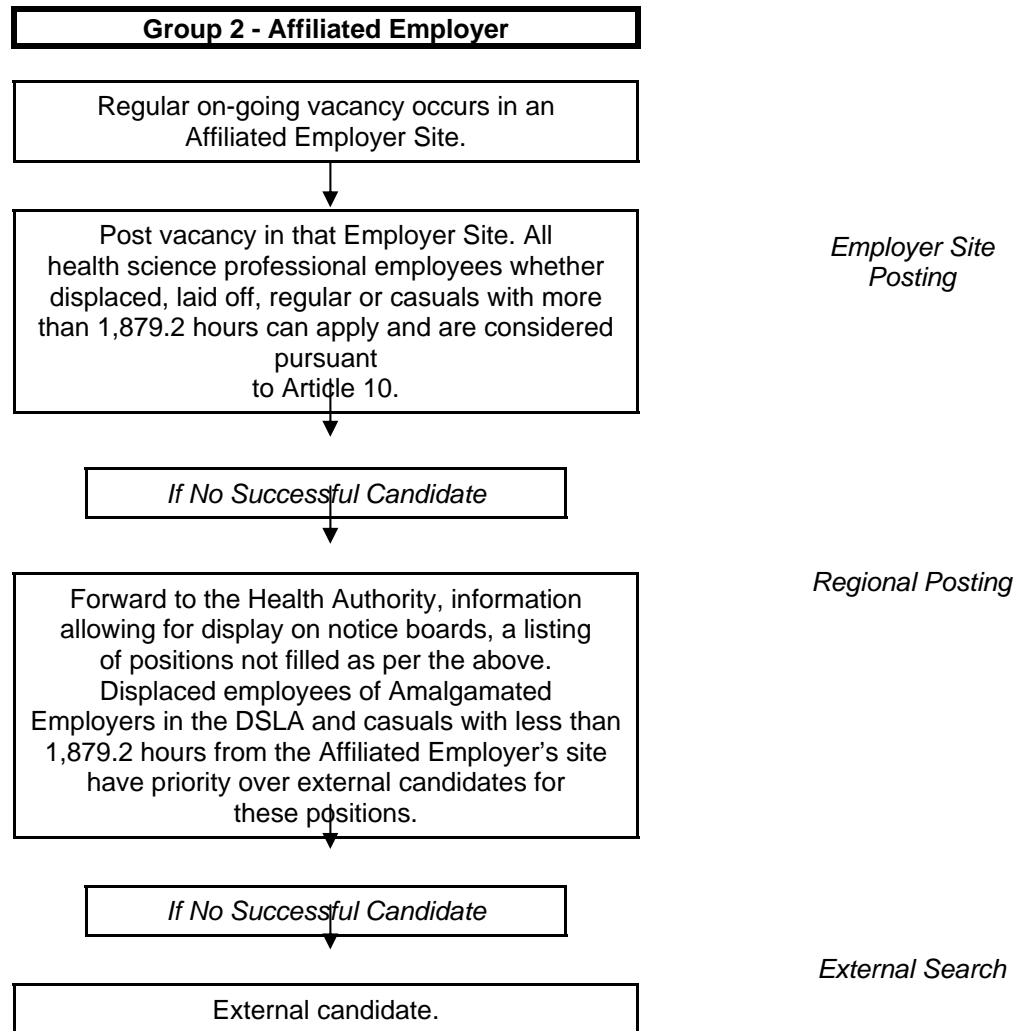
Group 2 - Affiliated Employer

Regular on-going vacancy occurs in an Affiliated Employer Site.

Post vacancy in that Employer Site. All health science professional employees whether displaced, laid off, regular or casuals with more than 1,879.2 hours can apply and are considered pursuant to Article 10.

Employer Site Posting

If No Successful Candidate

Regional Posting

Forward to the Health Authority, information allowing for display on notice boards, a listing of positions not filled as per the above. Displaced employees of Amalgamated Employers in the DSLA and casuals with less than 1,879.2 hours from the Affiliated Employer's site have priority over external candidates for these positions.

If No Successful Candidate

External Search

External candidate.